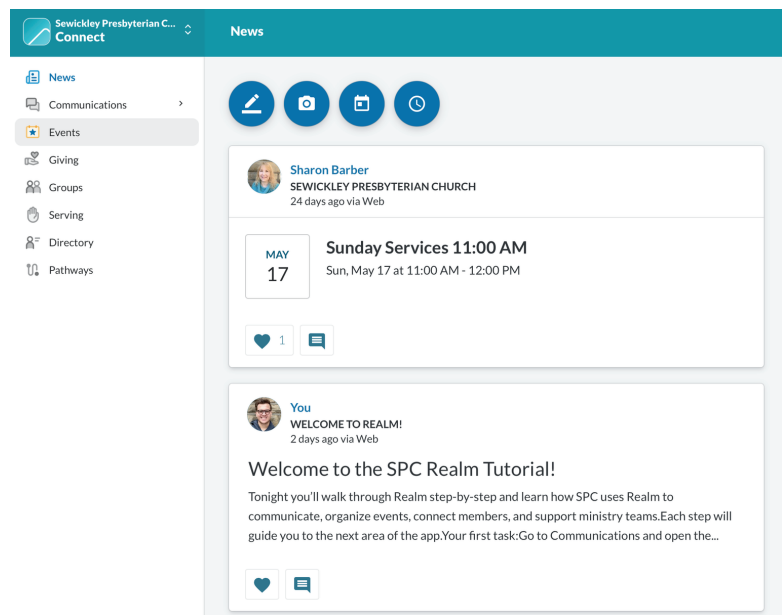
Sewickley Presbyterian C...
Connect

News

News
Communications
Events
Giving
Groups
Serving
Directory
Pathways

Sharon Barber
SEWICKLEY PRESBYTERIAN CHURCH
24 days ago via Web

MAY
17

Sunday Services 11:00 AM
Sun, May 17 at 11:00 AM - 12:00 PM

1

You
WELCOME TO REALM!
2 days ago via Web

Welcome to the SPC Realm Tutorial!

Tonight you'll walk through Realm step-by-step and learn how SPC uses Realm to communicate, organize events, connect members, and support ministry teams.Each step will guide you to the next area of the app.Your first task:Go to Communications and open the...